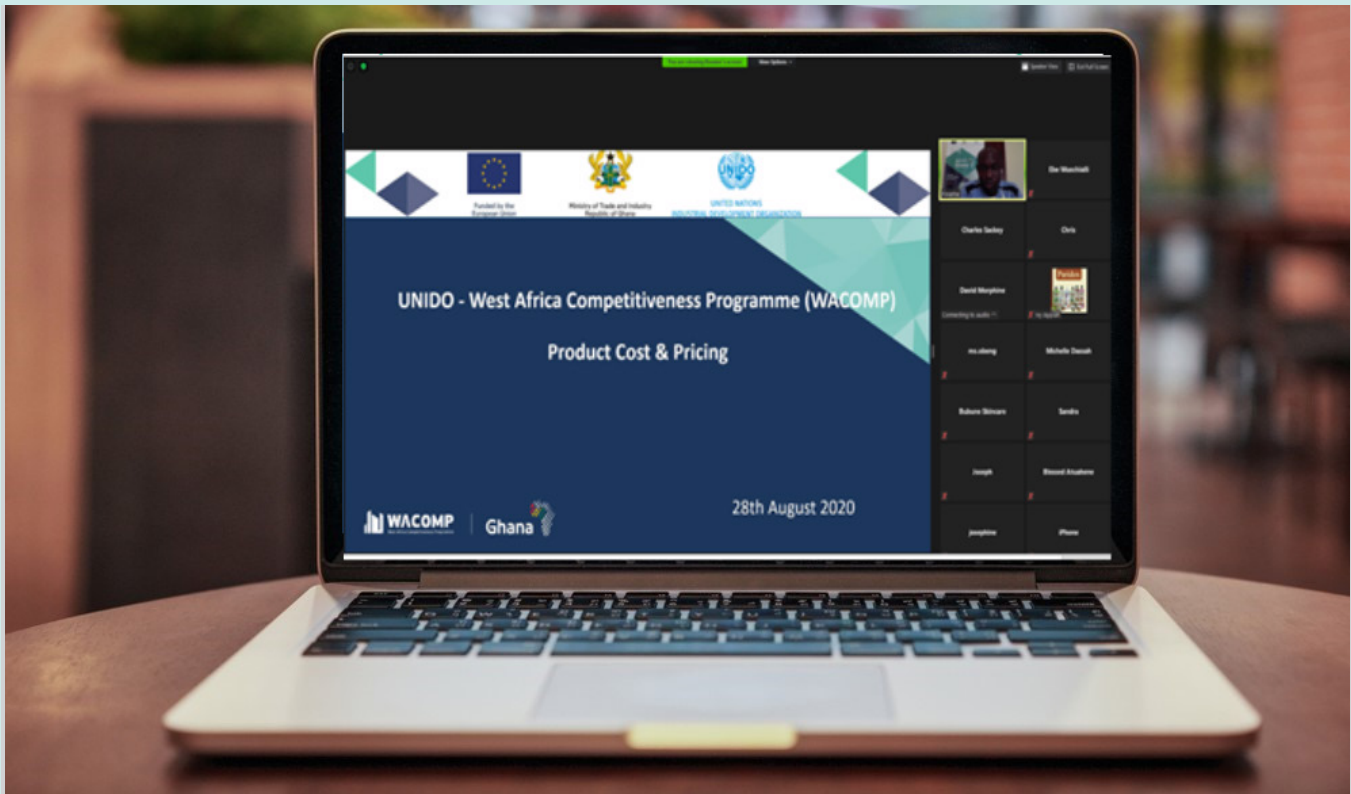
You are viewing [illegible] screen

View Options

Speaker View

Exit Full Screen

Funded by the European Union

Ministry of Trade and Industry Republic of Ghana

UNITED NATIONS INDUSTRIAL DEVELOPMENT ORGANIZATION

UNIDO - West Africa Competitiveness Programme (WACOMP)

Product Cost & Pricing

WACOMP

Ghana

28th August 2020

Dar Maschiali

Charles Sackey

Chris

David Morphine

Connecting to audio

ms.obeng

Michelle Dassah

Bubune Sbimara

Sandra

Joseph

Blessed Atsakena

josephine

iPhone